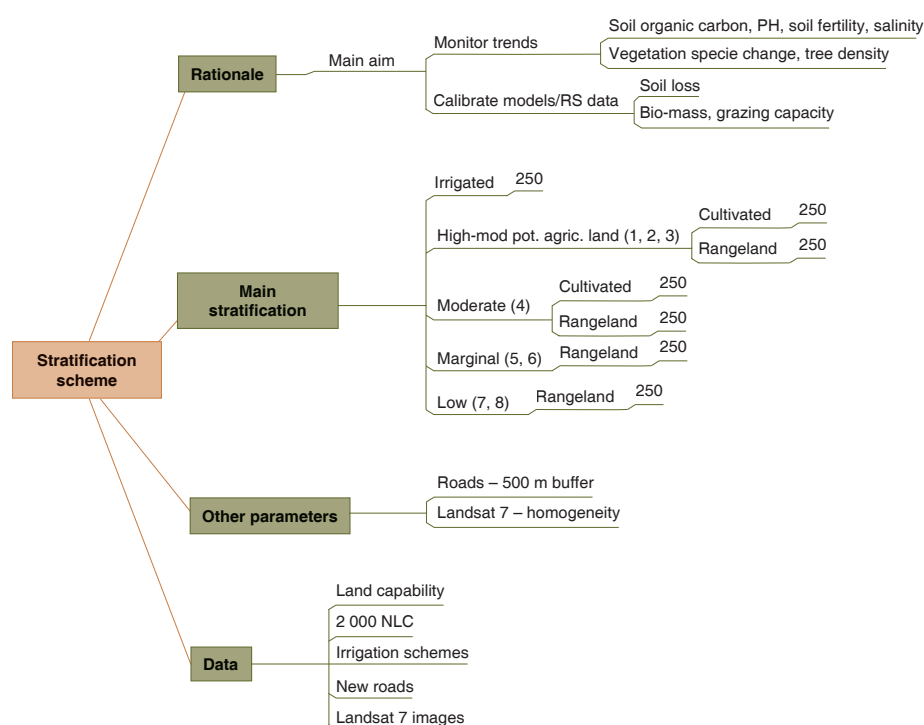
Stratification scheme

Rationale

Main aim

Monitor trends

Soil organic carbon, PH, soil fertility, salinity

Vegetation specie change, tree density

Calibrate models/RS data

Soil loss

Bio-mass, grazing capacity

Main stratification

Irrigated 250

High-mod pot. agric. land (1, 2, 3)

Cultivated 250

Rangeland 250

Moderate (4)

Cultivated 250

Rangeland 250

Marginal (5, 6)

Rangeland 250

Low (7, 8)

Rangeland 250

Other parameters

Roads – 500 m buffer

Landsat 7 – homogeneity

Data

Land capability

2 000 NLC

Irrigation schemes

New roads

Landsat 7 images